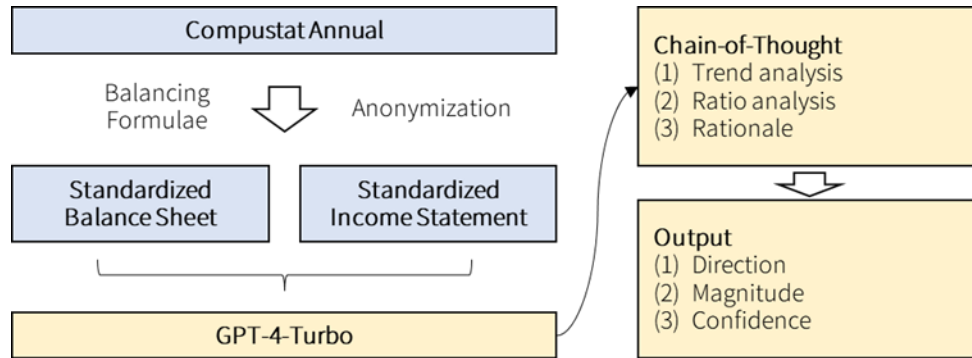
Compustat Annual

Balancing Formulae

Anonymization

Standardized Balance Sheet

Standardized Income Statement

GPT-4-Turbo

Chain-of-Thought
(1) Trend analysis
(2) Ratio analysis
(3) Rationale

Output
(1) Direction
(2) Magnitude
(3) Confidence